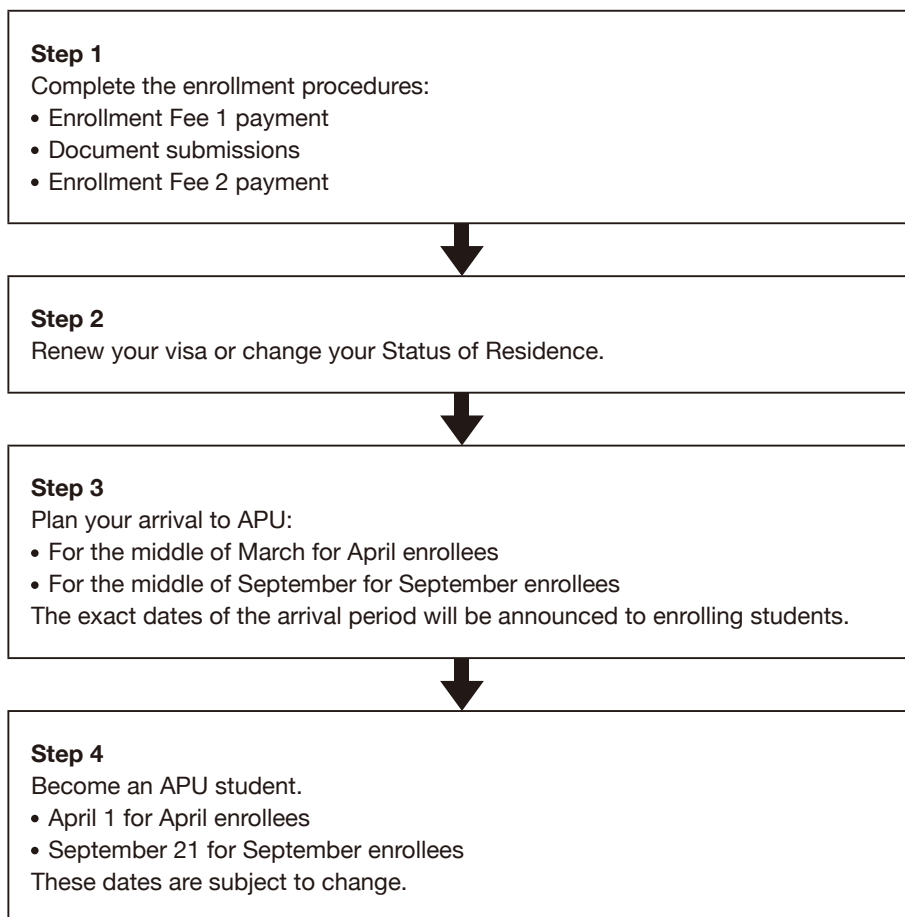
**Step 1**
Complete the enrollment procedures:
• Enrollment Fee 1 payment
• Document submissions
• Enrollment Fee 2 payment

**Step 2**
Renew your visa or change your Status of Residence.

**Step 3**
Plan your arrival to APU:
• For the middle of March for April enrollees
• For the middle of September for September enrollees
The exact dates of the arrival period will be announced to enrolling students.

**Step 4**
Become an APU student.
• April 1 for April enrollees
• September 21 for September enrollees
These dates are subject to change.